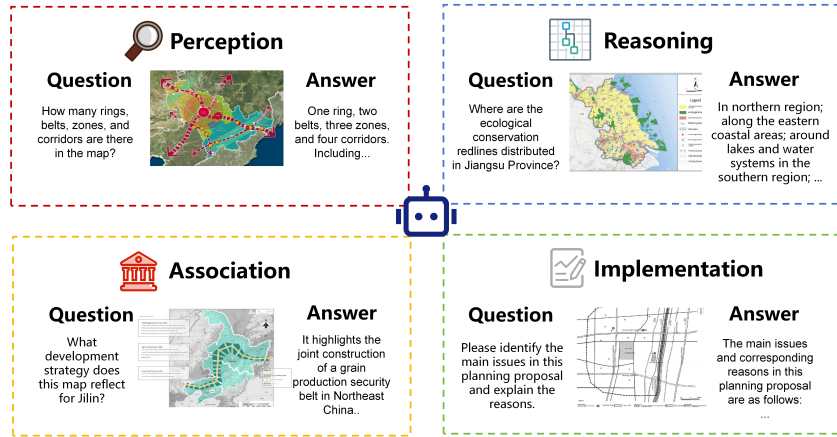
Perception

Question

How many rings, belts, zones, and corridors are there in the map?

Answer

One ring, two belts, three zones, and four corridors. Including...

Reasoning

Question

Where are the ecological conservation redlines distributed in Jiangsu Province?

Answer

In northern region; along the eastern coastal areas; around lakes and water systems in the southern region; ...

Association

Question

What development strategy does this map reflect for Jilin?

Answer

It highlights the joint construction of a grain production security belt in Northeast China..

Implementation

Question

Please identify the main issues in this planning proposal and explain the reasons.

Answer

The main issues and corresponding reasons in this planning proposal are as follows: ...